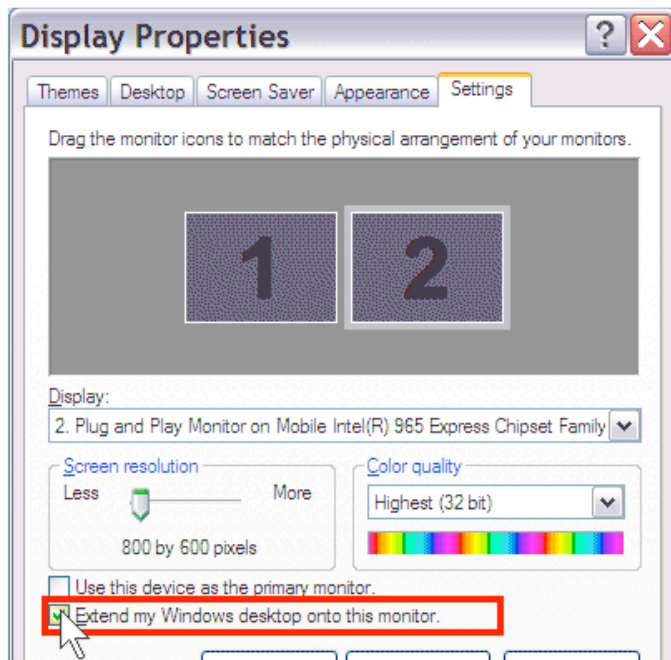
Display Properties

?

Themes | Desktop | Screen Saver | Appearance | Settings

Drag the monitor icons to match the physical arrangement of your monitors.

1 2

Display:

2. Plug and Play Monitor on Mobile Intel(R) 965 Express Chipset Family

Screen resolution

Less More

800 by 600 pixels

Color quality

Highest (32 bit)

Use this device as the primary monitor.

Extend my Windows desktop onto this monitor.